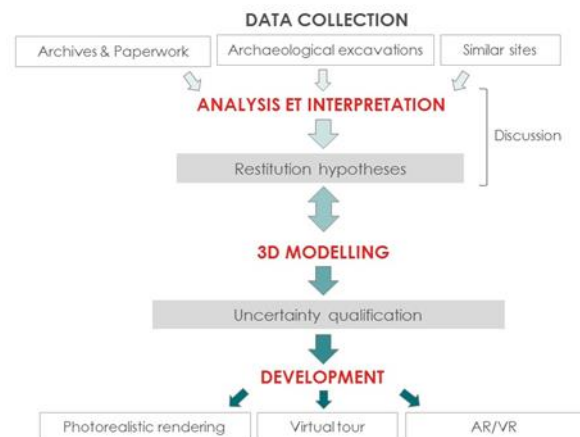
DATA COLLECTION

Archives & Paperwork

Archaeological excavations

Similar sites

ANALYSIS ET INTERPRETATION

Discussion

Restitution hypotheses

3D MODELLING

Uncertainty qualification

DEVELOPMENT

Photorealistic rendering

Virtual tour

AR/VR